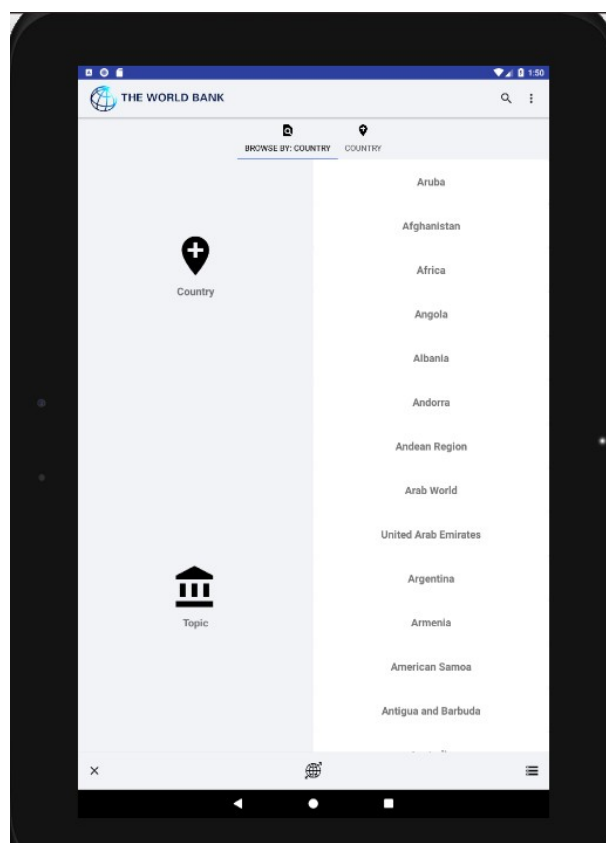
1:50

THE WORLD BANK

BROWSE BY: COUNTRY

COUNTRY

Country

Topic

Aruba

Afghanistan

Africa

Angola

Albania

Andorra

Andean Region

Arab World

United Arab Emirates

Argentina

Armenia

American Samoa

Antigua and Barbuda

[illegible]

×